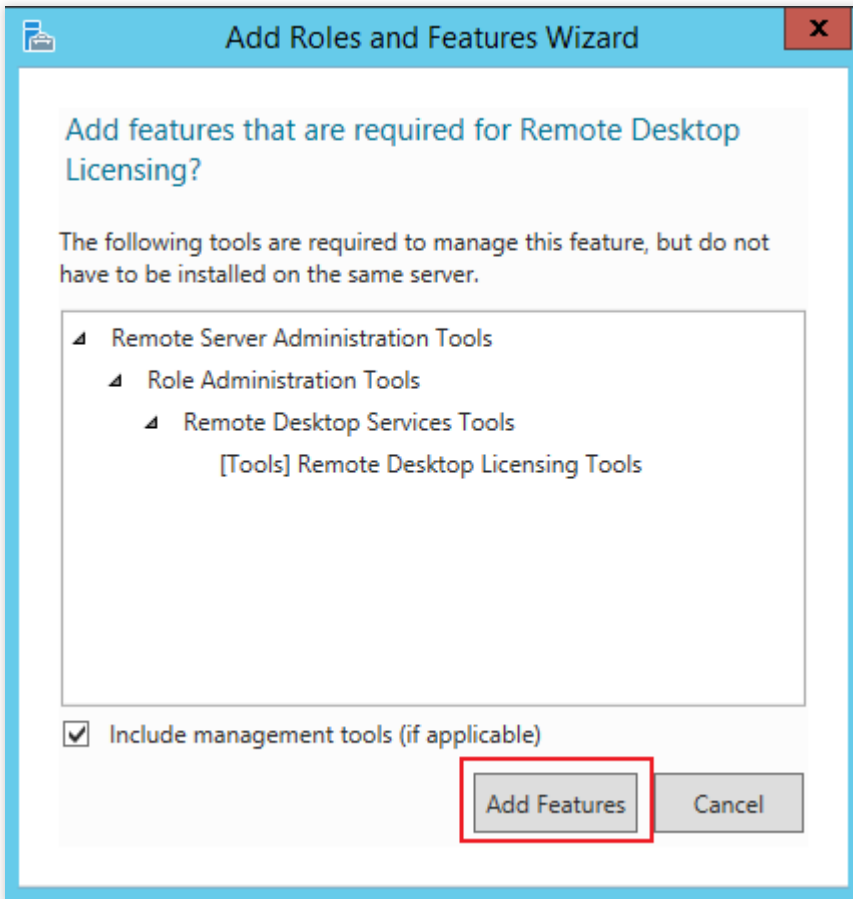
Add Roles and Features Wizard

x

Add features that are required for Remote Desktop Licensing?

The following tools are required to manage this feature, but do not have to be installed on the same server.

Remote Server Administration Tools
Role Administration Tools
Remote Desktop Services Tools
[Tools] Remote Desktop Licensing Tools

Include management tools (if applicable)

Add Features

Cancel